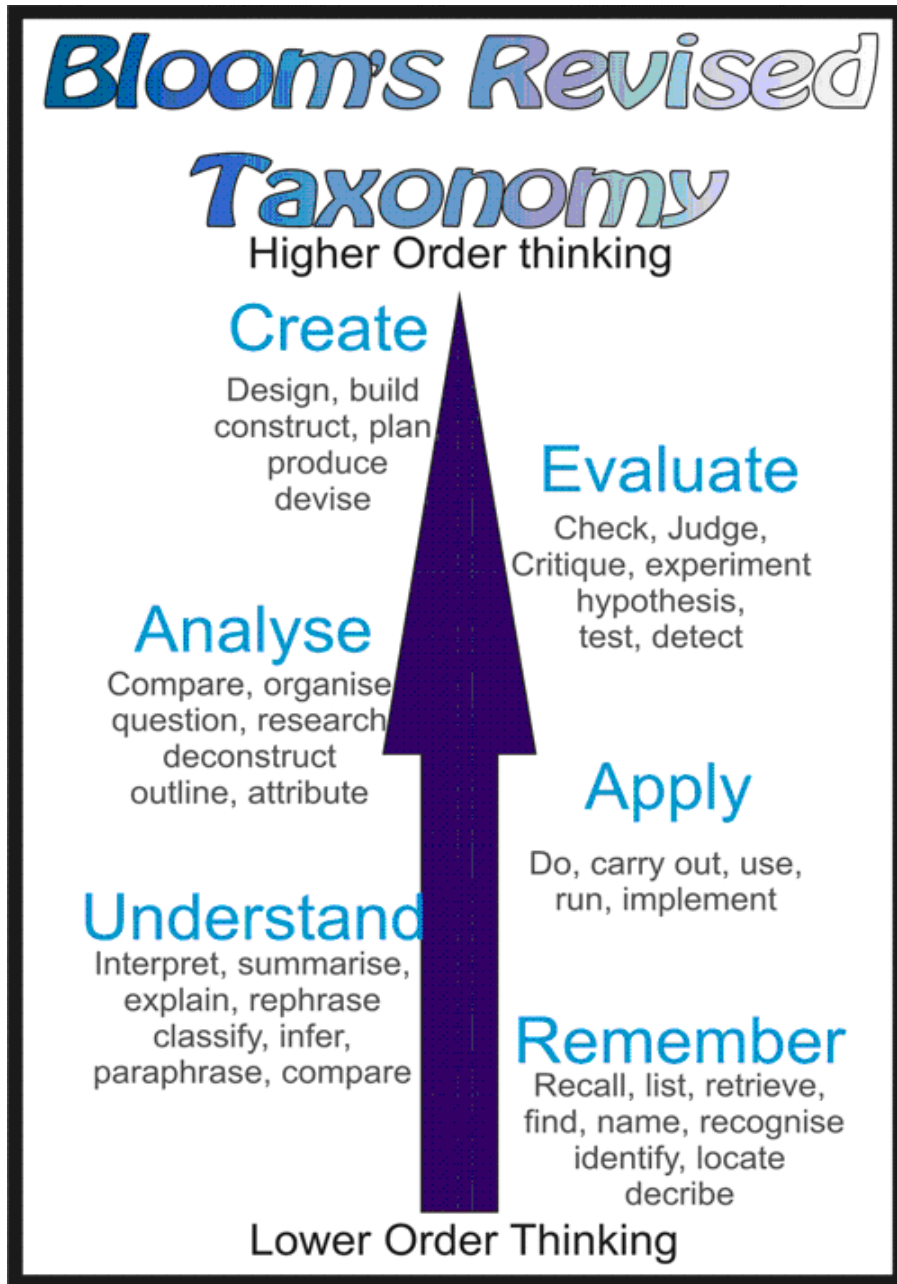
Bloom's Revised Taxonomy

Higher Order thinking

Create
Design, build construct, plan, produce devise

Evaluate
Check, Judge, Critique, experiment hypothesis, test, detect

Analyse
Compare, organise question, research deconstruct outline, attribute

Apply
Do, carry out, use, run, implement

Understand
Interpret, summarise, explain, rephrase classify, infer, paraphrase, compare

Remember
Recall, list, retrieve, find, name, recognise identify, locate decribe

Lower Order Thinking